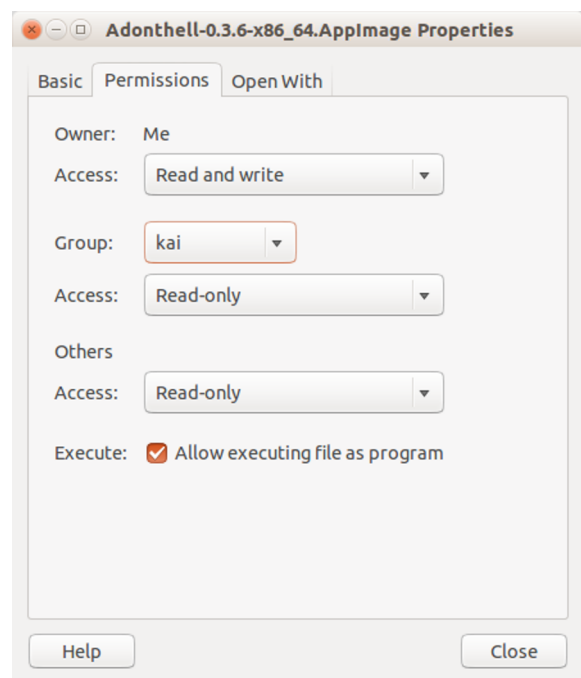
Adonthell-0.3.6-x86_64.AppImage Properties

Basic Permissions Open With

Owner: Me

Access: Read and write

Group: kai

Access: Read-only

Others

Access: Read-only

Execute: Allow executing file as program

Help Close